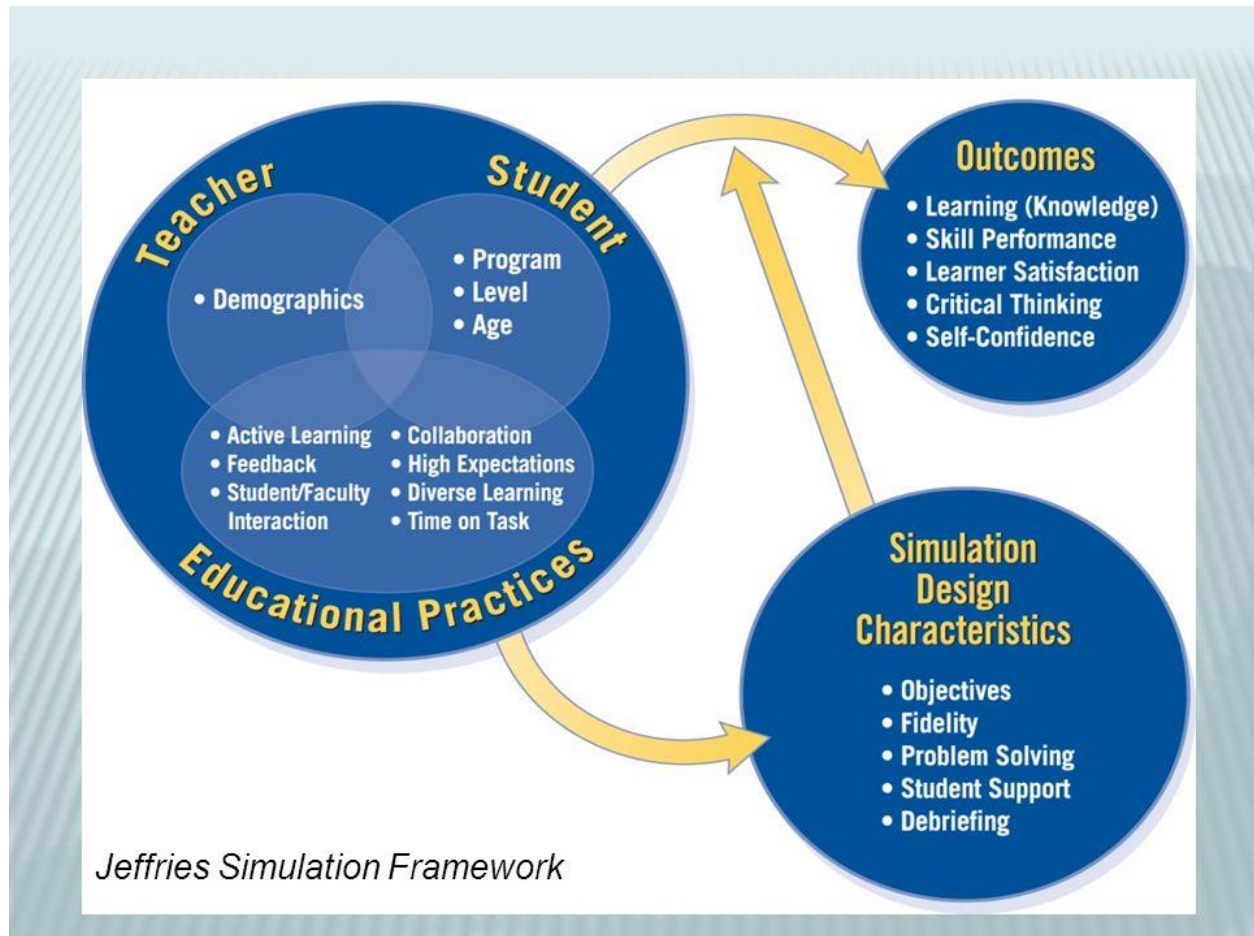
Teacher

Student

• Demographics

• Program
• Level
• Age

• Active Learning
• Feedback
• Student/Faculty Interaction

• Collaboration
• High Expectations
• Diverse Learning
• Time on Task

Educational Practices

Outcomes

• Learning (Knowledge)
• Skill Performance
• Learner Satisfaction
• Critical Thinking
• Self-Confidence

Simulation Design Characteristics

• Objectives
• Fidelity
• Problem Solving
• Student Support
• Debriefing

Jeffries Simulation Framework